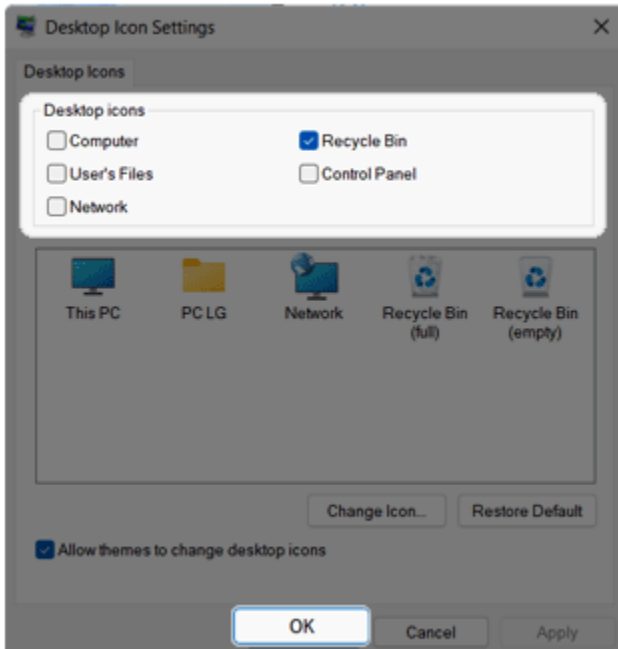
Desktop Icon Settings
×
Desktop Icons
Desktop icons
Computer
Recycle Bin
User's Files
Control Panel
Network
This PC
PC LG
Network
Recycle Bin (full)
Recycle Bin (empty)
Change Icon...
Restore Default
Allow themes to change desktop icons
OK
Cancel
Apply